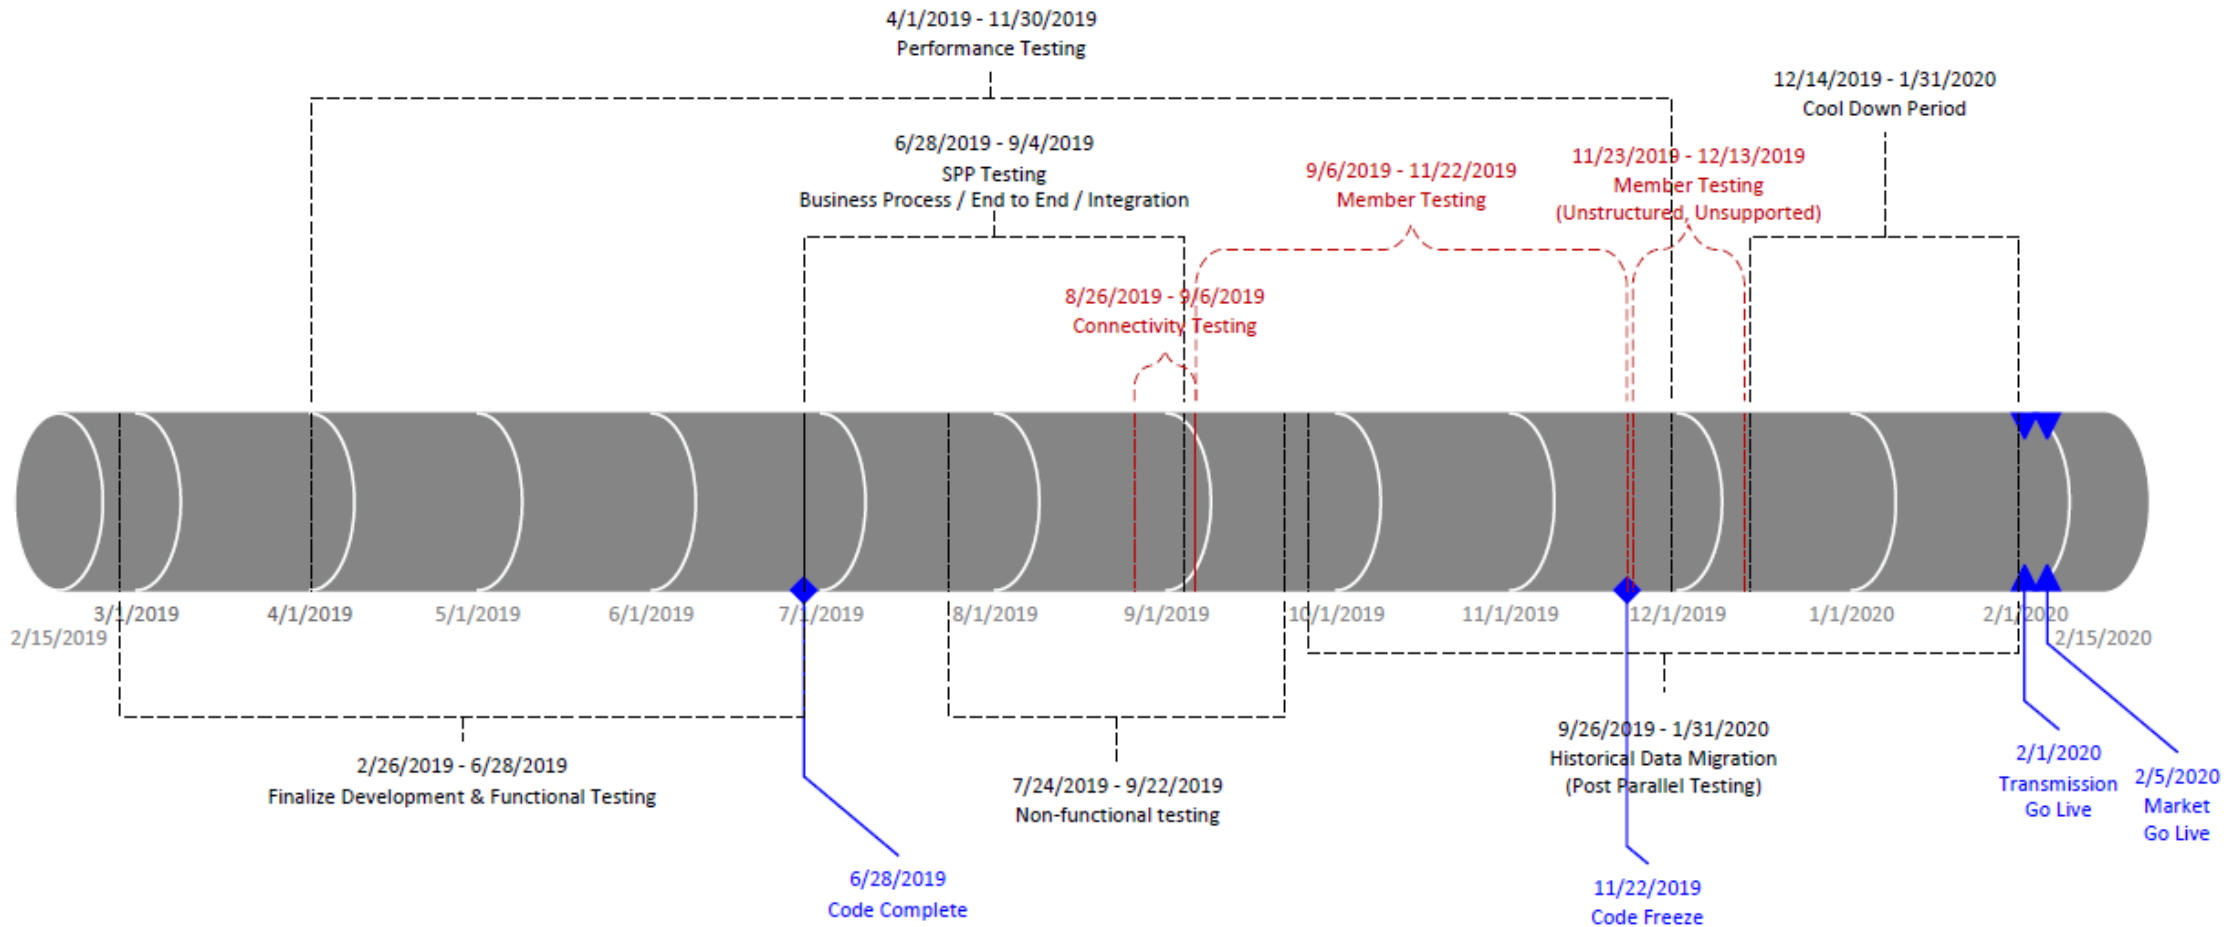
4/1/2019 - 11/30/2019
Performance Testing

12/14/2019 - 1/31/2020
Cool Down Period

6/28/2019 - 9/4/2019
SPP Testing
Business Process / End to End / Integration

9/6/2019 - 11/22/2019
Member Testing

11/23/2019 - 12/13/2019
Member Testing
(Unstructured, Unsupported)

8/26/2019 - 9/6/2019
Connectivity Testing

3/1/2019
2/15/2019
4/1/2019
5/1/2019
6/1/2019
7/1/2019
8/1/2019
9/1/2019
10/1/2019
11/1/2019
12/1/2019
1/1/2020
2/1/2020
2/15/2020

9/26/2019 - 1/31/2020
Historical Data Migration
(Post Parallel Testing)

2/26/2019 - 6/28/2019
Finalize Development & Functional Testing

7/24/2019 - 9/22/2019
Non-functional testing

2/1/2020
Transmission
Go Live

2/5/2020
Market
Go Live

6/28/2019
Code Complete

11/22/2019
Code Freeze